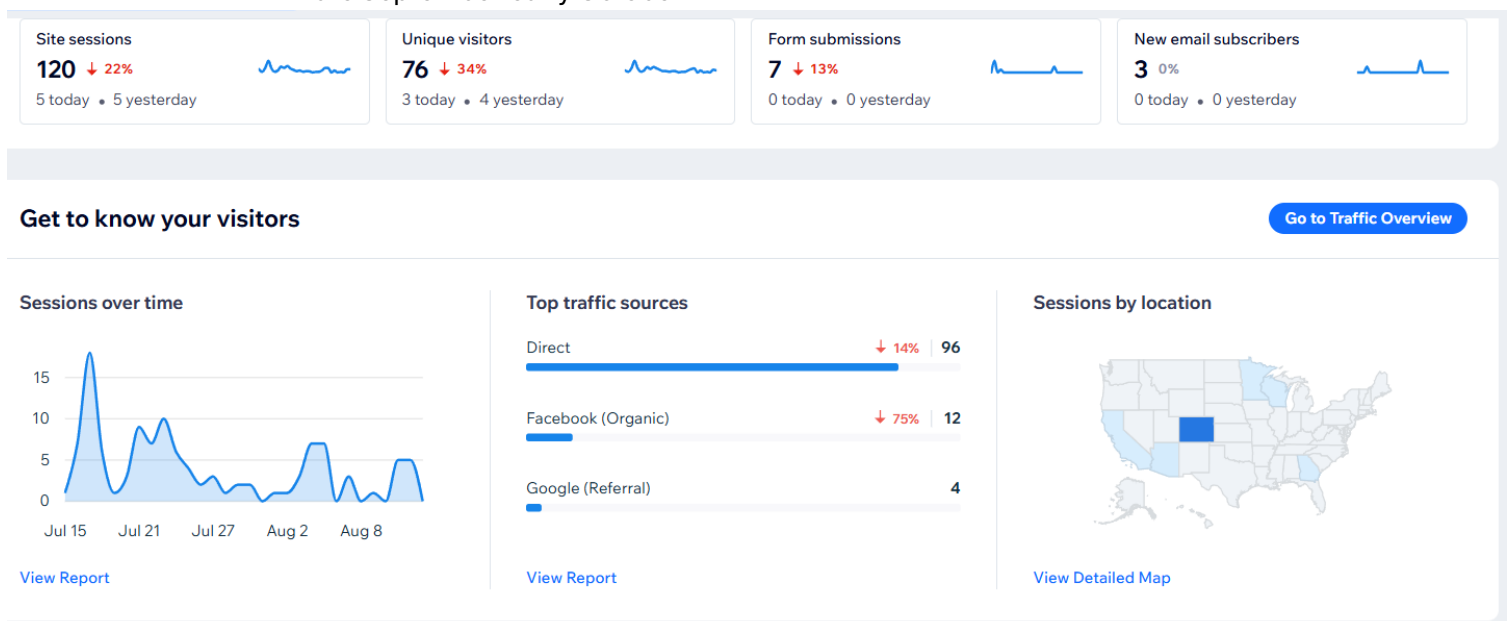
Site sessions
120 ↓ 22%
5 today • 5 yesterday

Unique visitors
76 ↓ 34%
3 today • 4 yesterday

Form submissions
7 ↓ 13%
0 today • 0 yesterday

New email subscribers
3 0%
0 today • 0 yesterday

Get to know your visitors

Go to Traffic Overview

Sessions over time

15
10
5
0
Jul 15 Jul 21 Jul 27 Aug 2 Aug 8

View Report

Top traffic sources

Direct ↓ 14% 96

Facebook (Organic) ↓ 75% 12

Google (Referral) 4

View Report

Sessions by location

View Detailed Map